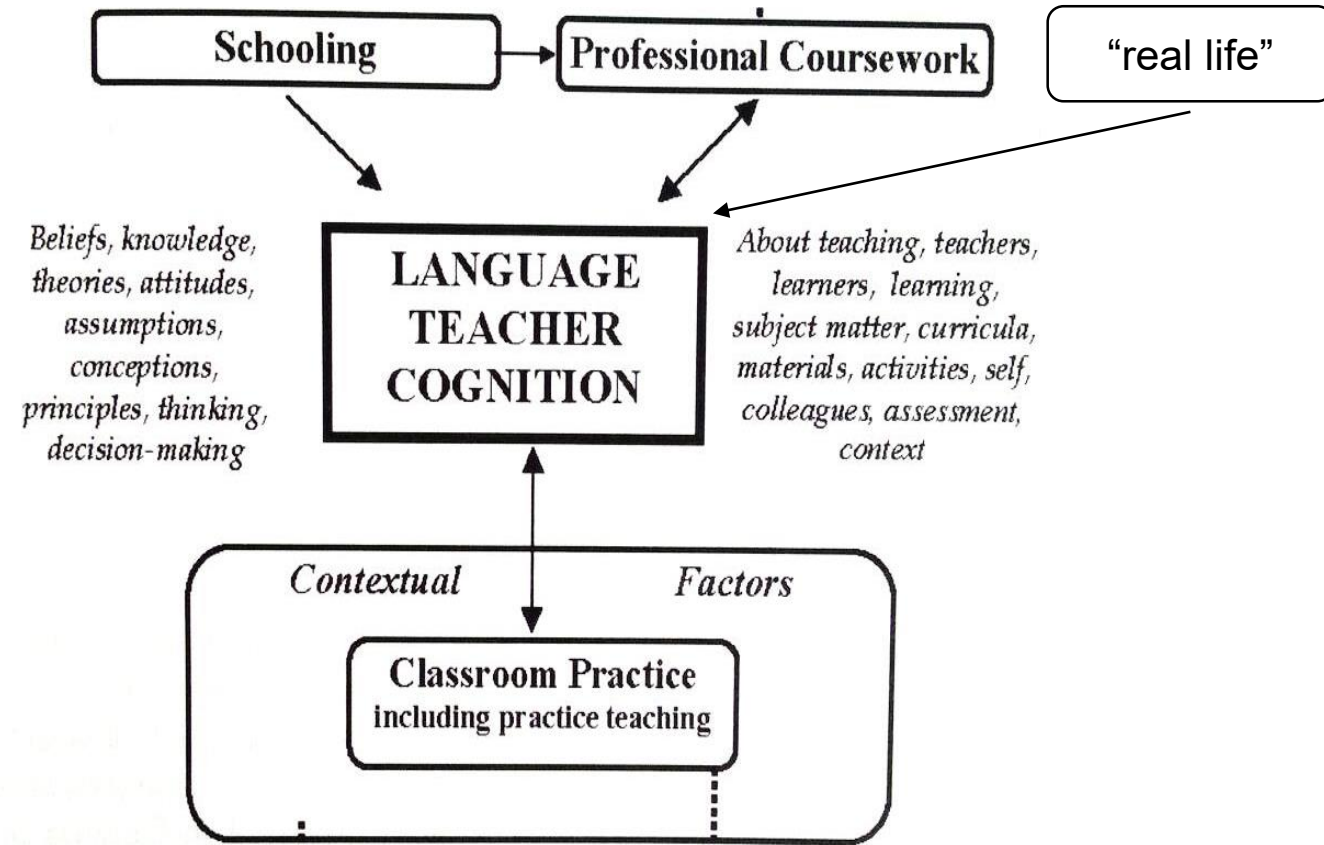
Schooling

Professional Coursework

"real life"

Beliefs, knowledge, theories, attitudes, assumptions, conceptions, principles, thinking, decision-making

LANGUAGE TEACHER COGNITION

About teaching, teachers, learners, learning, subject matter, curricula, materials, activities, self, colleagues, assessment, context

Contextual Factors

Classroom Practice
including practice teaching